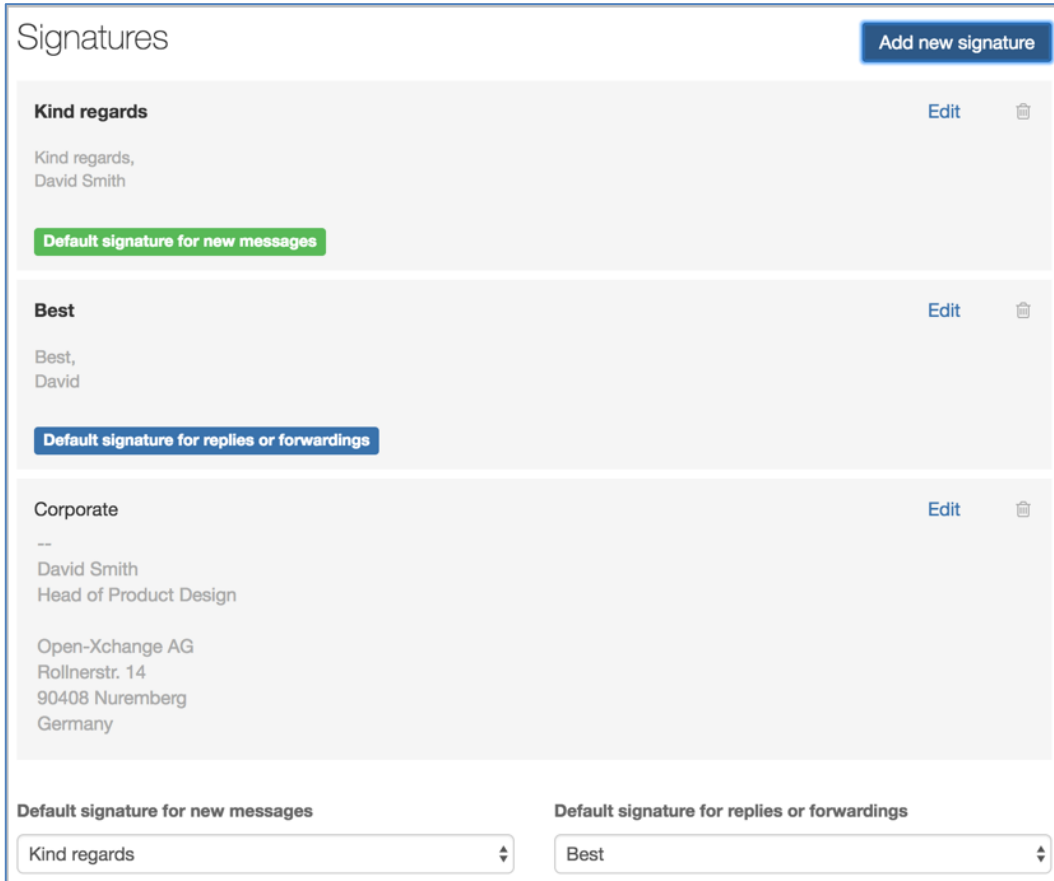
Signatures

Add new signature

Kind regards

Edit

Kind regards,
David Smith

Default signature for new messages

Best

Edit

Best,
David

Default signature for replies or forwardings

Corporate

Edit

--
David Smith
Head of Product Design

Open-Xchange AG
Rollnerstr. 14
90408 Nuremberg
Germany

Default signature for new messages

Kind regards

Default signature for replies or forwardings

Best